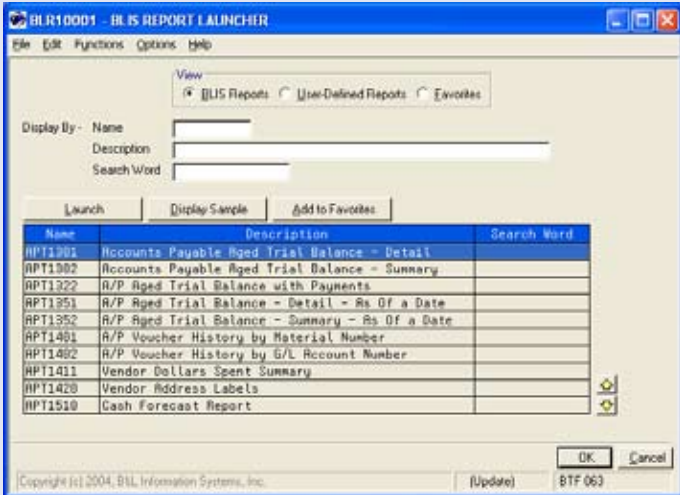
BLR10001 - BLIS REPORT LAUNCHER

File Edit Functions Options Help

View
BLIS Reports User-Defined Reports Favorites

Display By - Name
Description
Search Word

Launch Display Sample Add to Favorites

| Name | Description | Search Word |
|---|---|---|
| APT1301 | Accounts Payable Aged Trial Balance - Detail | |
| APT1302 | Accounts Payable Aged Trial Balance - Summary | |
| APT1322 | A/P Aged Trial Balance with Payments | |
| APT1351 | A/P Aged Trial Balance - Detail - As Of a Date | |
| APT1352 | A/P Aged Trial Balance - Summary - As Of a Date | |
| APT1401 | A/P Voucher History by Material Number | |
| APT1402 | A/P Voucher History by G/L Account Number | |
| APT1411 | Vendor Dollars Spent Summary | |
| APT1420 | Vendor Address Labels | |
| APT1510 | Cash Forecast Report | |

OK Cancel

Copyright (c) 2004, B&L Information Systems, Inc. (Update) BTF 063